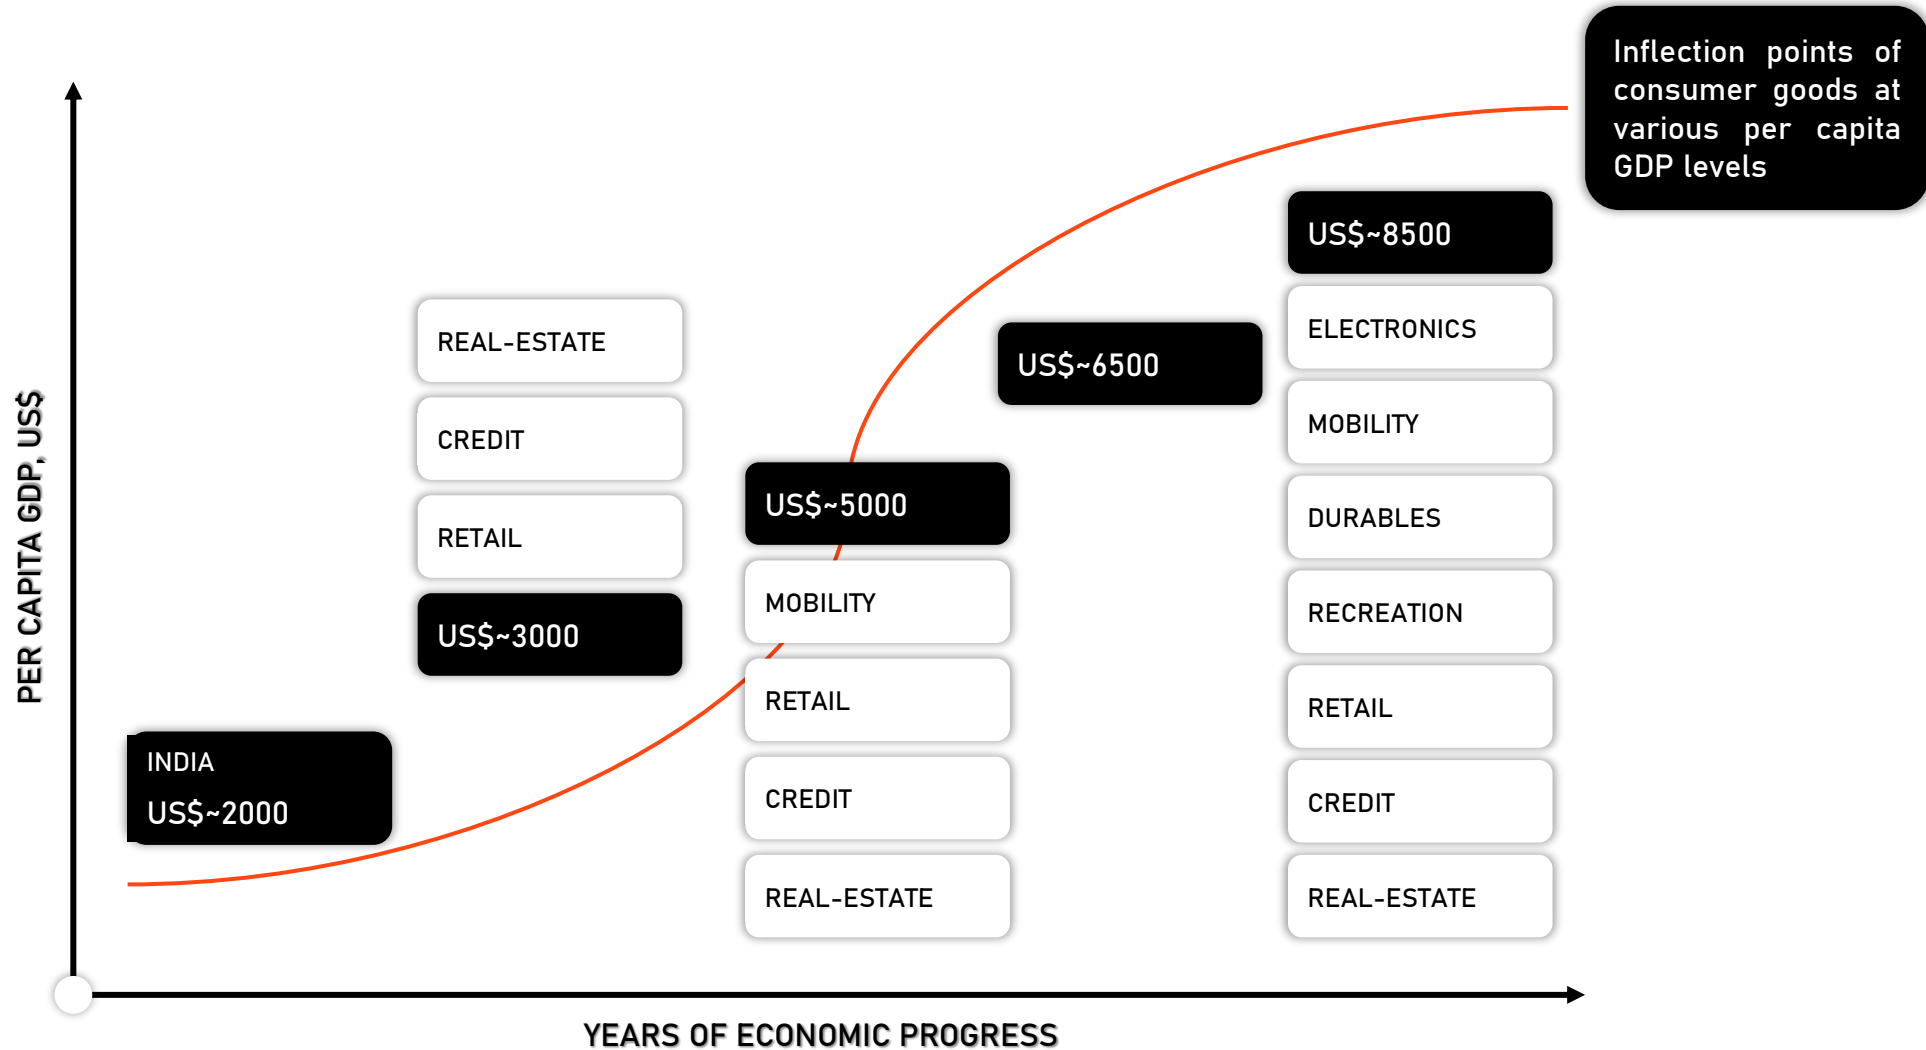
Inflection points of consumer goods at various per capita GDP levels

PER CAPITA GDP, US$

INDIA
US$~2000

REAL-ESTATE

CREDIT

RETAIL

US$~3000

US$~5000

MOBILITY

RETAIL

CREDIT

REAL-ESTATE

US$~6500

US$~8500

ELECTRONICS

MOBILITY

DURABLES

RECREATION

RETAIL

CREDIT

REAL-ESTATE

YEARS OF ECONOMIC PROGRESS